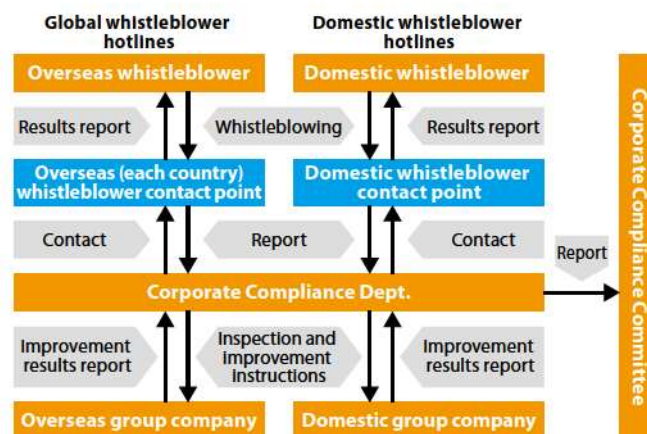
Global whistleblower hotlines

Domestic whistleblower hotlines

Overseas whistleblower

Domestic whistleblower

Results report

Whistleblowing

Results report

Overseas (each country) whistleblower contact point

Domestic whistleblower contact point

Contact

Report

Contact

Report

Corporate Compliance Dept.

Improvement results report

Inspection and improvement instructions

Improvement results report

Overseas group company

Domestic group company

Corporate Compliance Committee